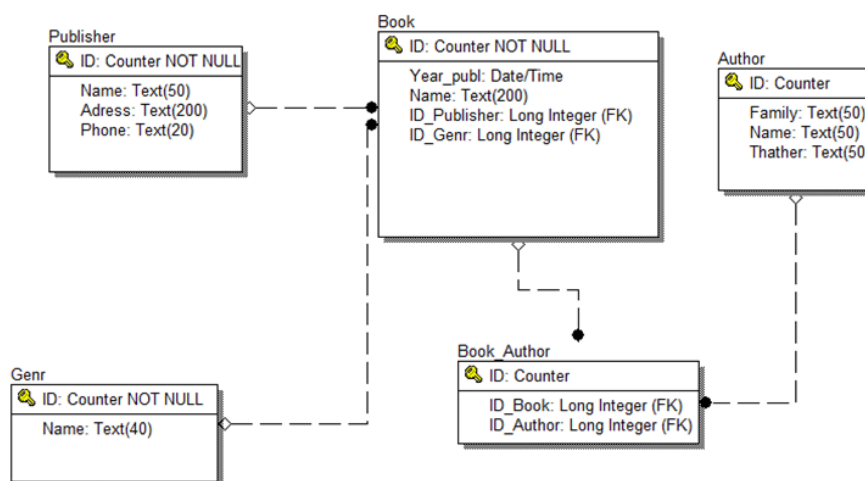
Publisher
ID: Counter NOT NULL
Name: Text(50)
Adress: Text(200)
Phone: Text(20)

Book
ID: Counter NOT NULL
Year_publ: Date/Time
Name: Text(200)
ID_Publisher: Long Integer (FK)
ID_Genr: Long Integer (FK)

Author
ID: Counter
Family: Text(50)
Name: Text(50)
Thather: Text(50

Genr
ID: Counter NOT NULL
Name: Text(40)

Book_Author
ID: Counter
ID_Book: Long Integer (FK)
ID_Author: Long Integer (FK)